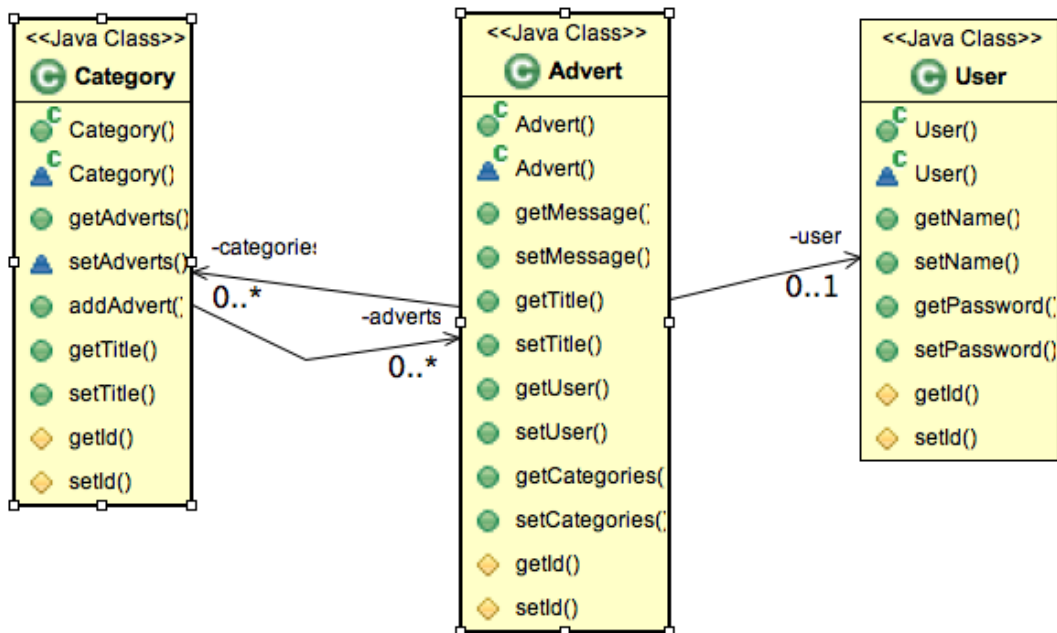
<<Java Class>>
Category

Category()
Category()
getAdverts()
setAdverts()
addAdvert()
getTitle()
setTitle()
getId()
setId()

-categories
0..*
-adverts
0..*

<<Java Class>>
Advert

Advert()
Advert()
getMessage()
setMessage()
getTitle()
setTitle()
getUser()
setUser()
getCategories()
setCategories()
getId()
setId()

-user
0..1

<<Java Class>>
User

User()
User()
getName()
setName()
getPassword()
setPassword()
getId()
setId()